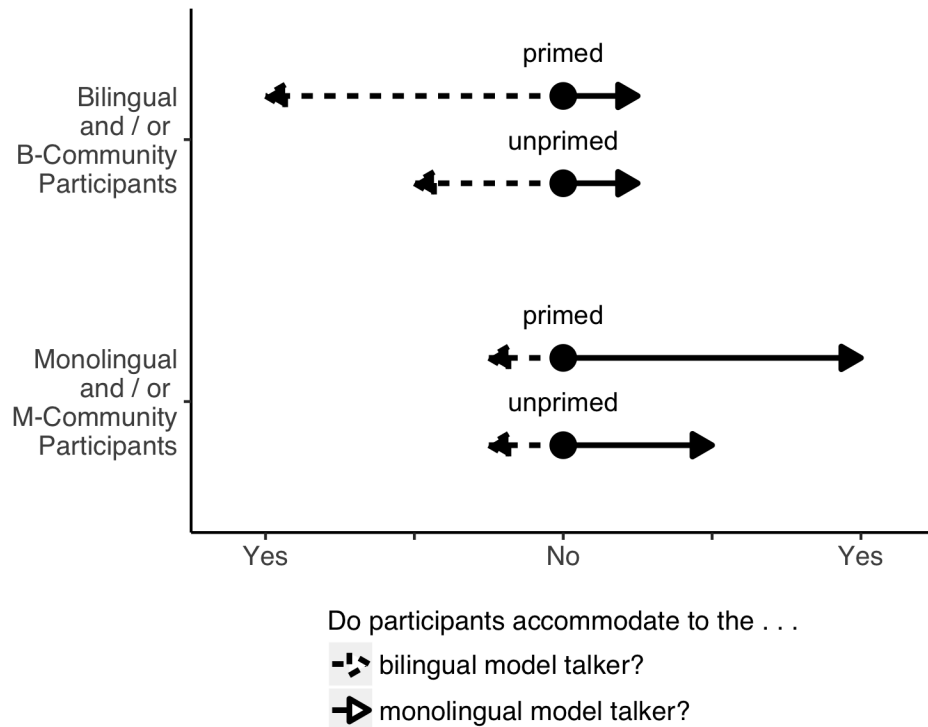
primed

Bilingual and / or B-Community Participants

unprimed

primed

Monolingual and / or M-Community Participants

unprimed

Yes

No

Yes

Do participants accommodate to the . . .

bilingual model talker?

monolingual model talker?